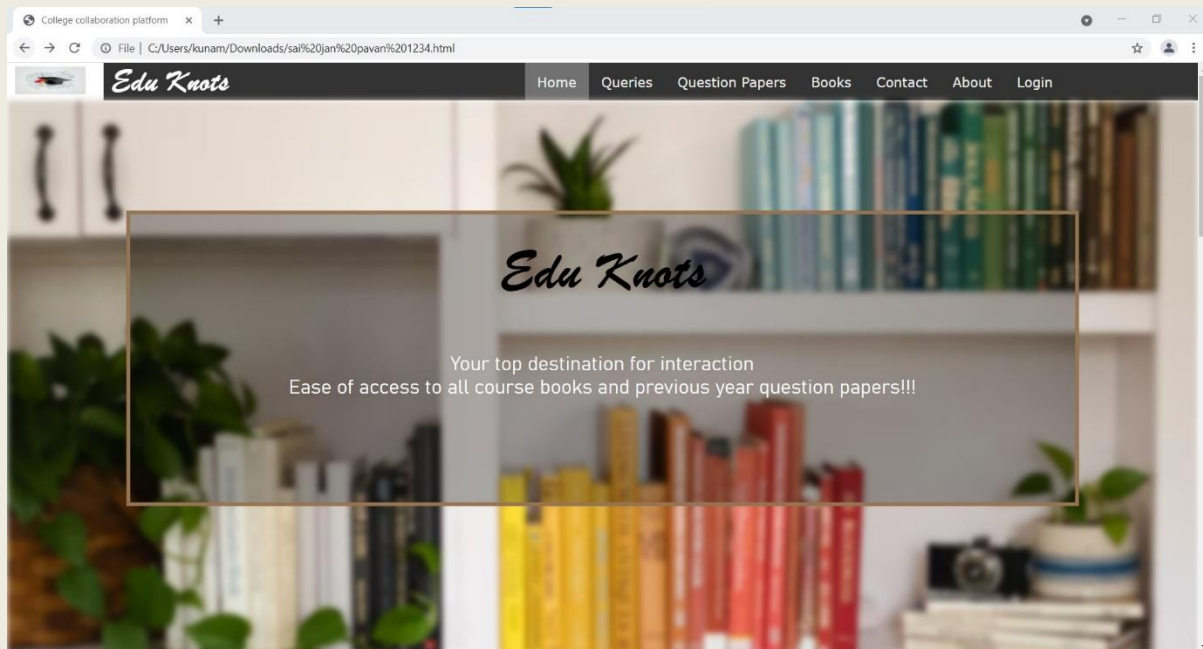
College collaboration platform ×
File | C:/Users/kunam/Downloads/sai%20jan%20pavan%201234.html

Edu Knots
Home Queries Question Papers Books Contact About Login

Edu Knots

Your top destination for interaction
Ease of access to all course books and previous year question papers!!!